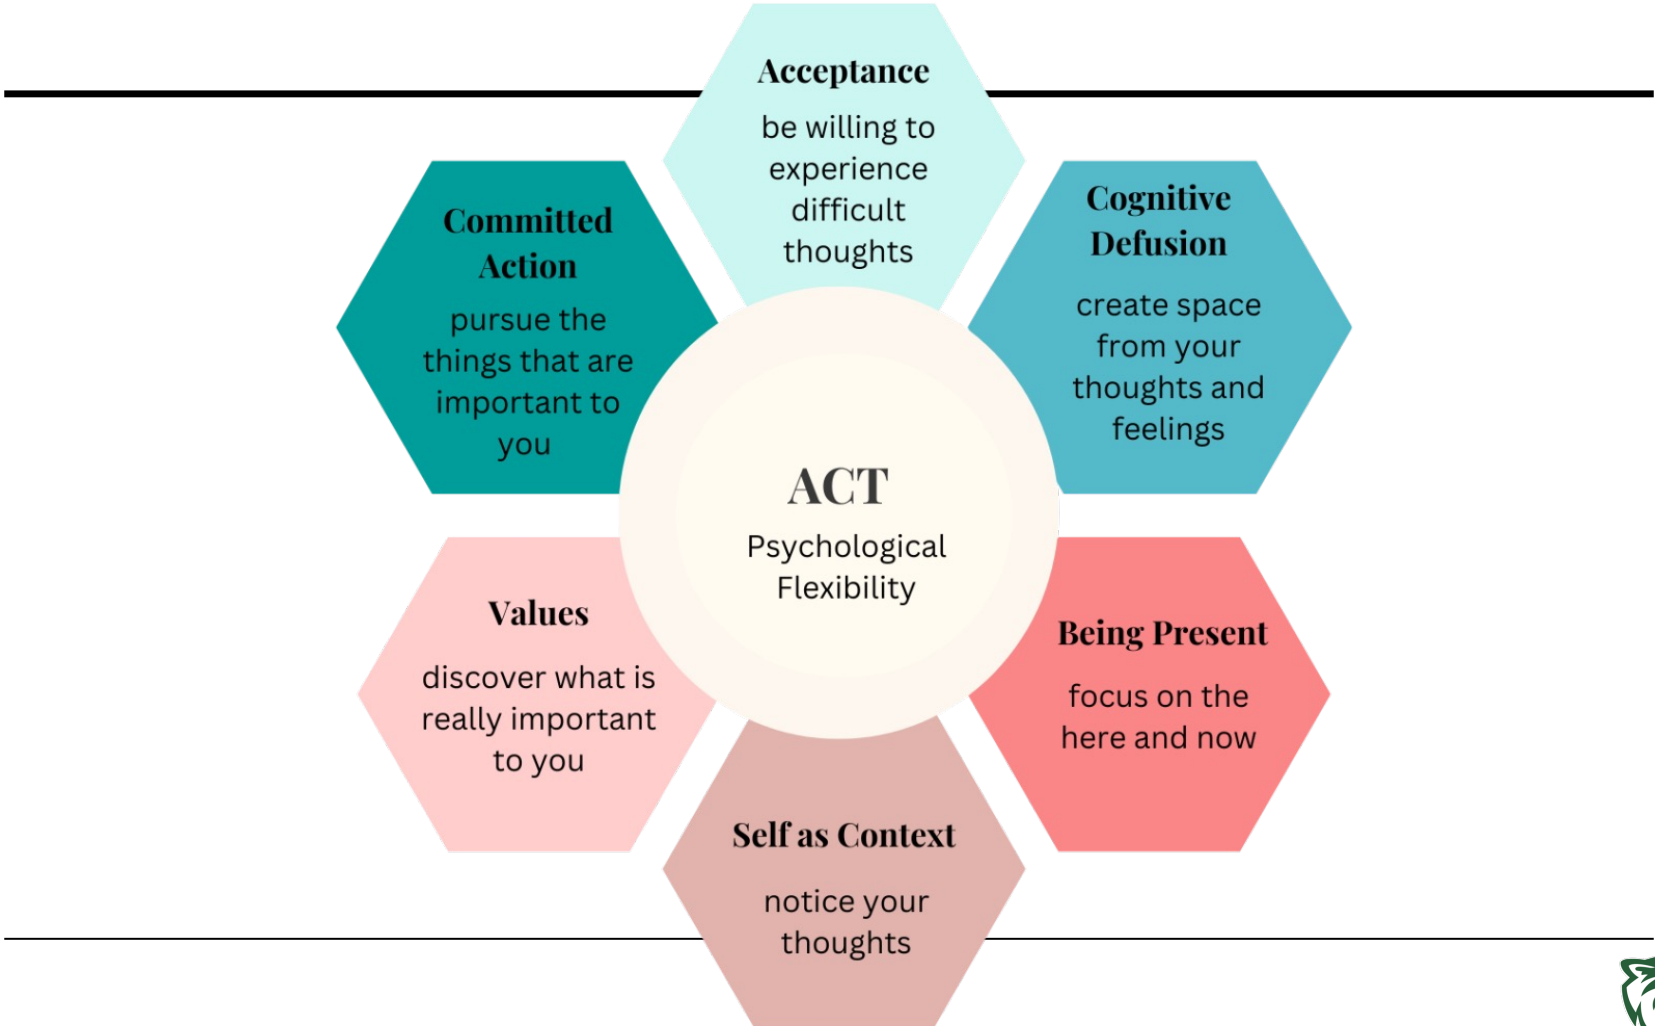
Acceptance

be willing to experience difficult thoughts

Committed Action

pursue the things that are important to you

Cognitive Defusion

create space from your thoughts and feelings

ACT

Psychological Flexibility

Values

discover what is really important to you

Being Present

focus on the here and now

Self as Context

notice your thoughts